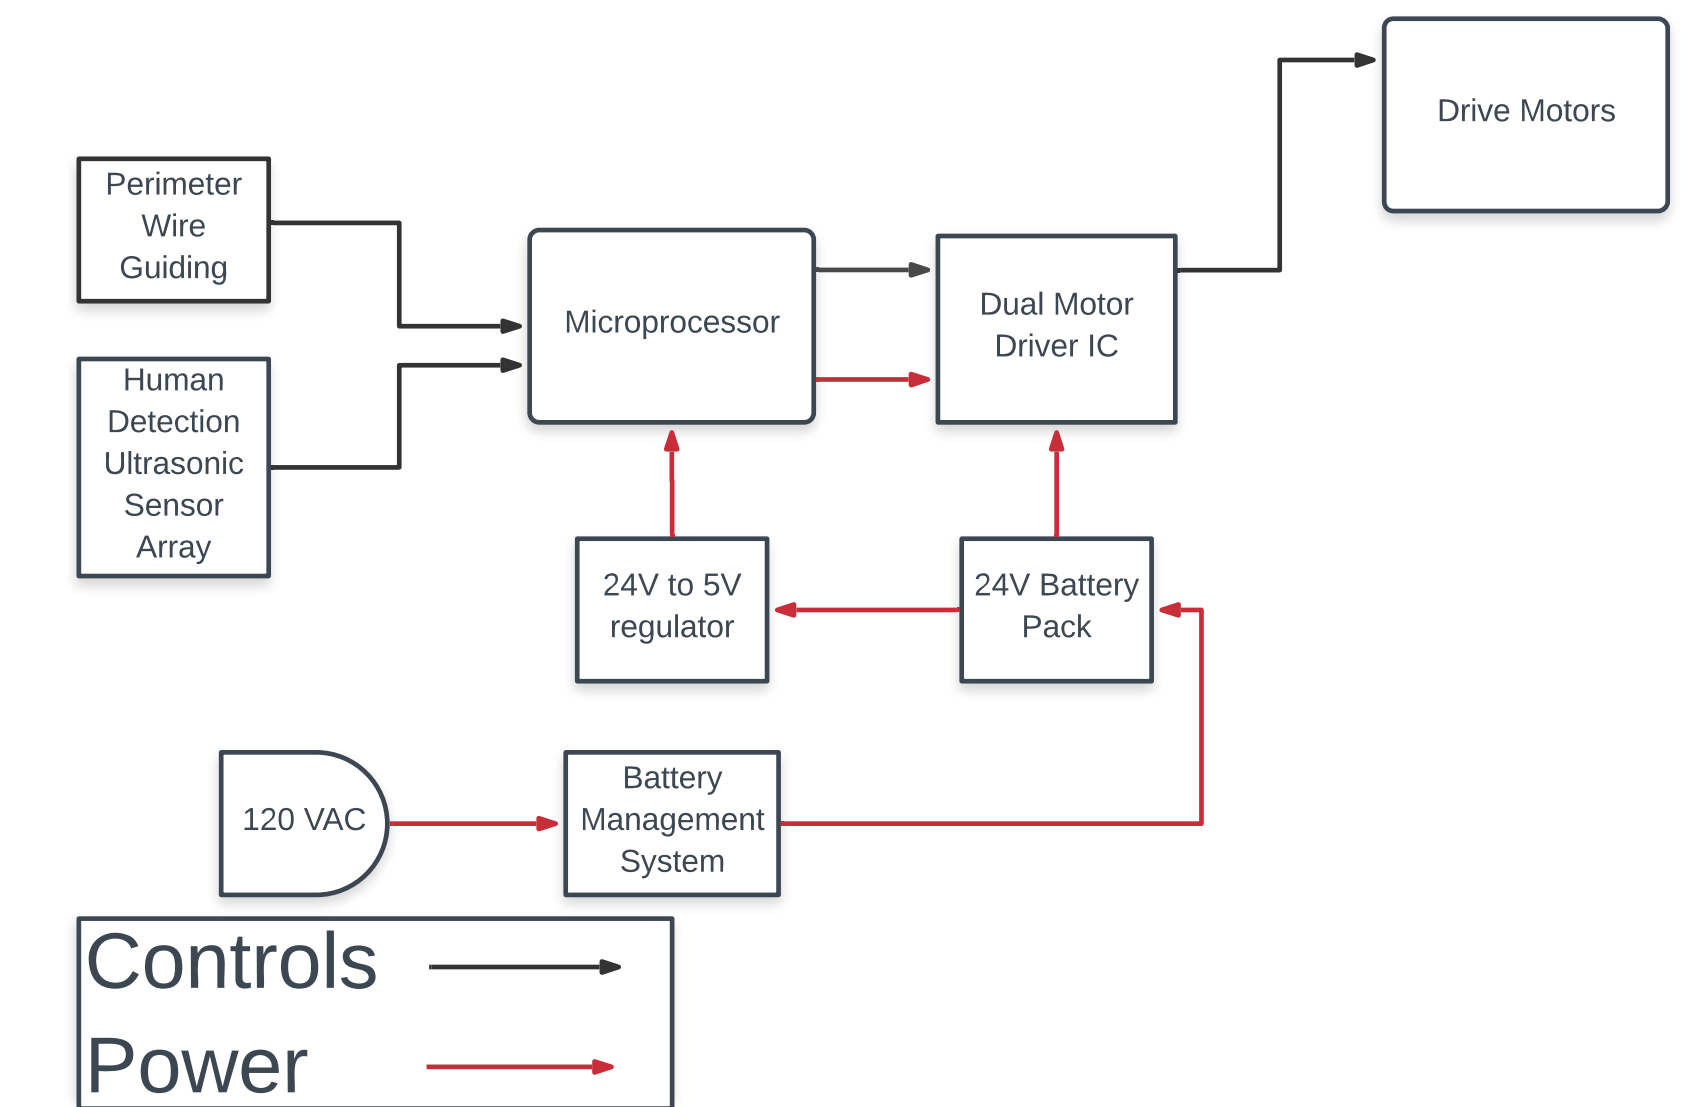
Drive Motors

Perimeter Wire Guiding

Human Detection Ultrasonic Sensor Array

Microprocessor

Dual Motor Driver IC

24V to 5V regulator

24V Battery Pack

120 VAC

Battery Management System

Controls

Power